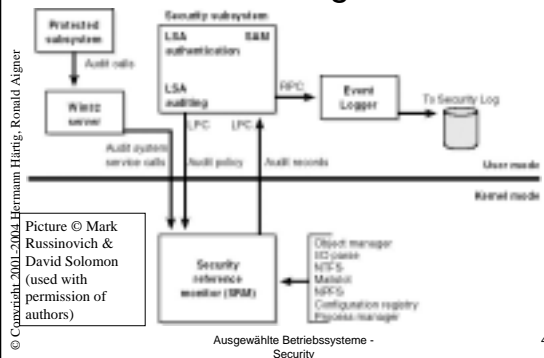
© Copyright 2001-2004 Hermann Härtig, Ronald Aigner

Protected subsystem

Audit calls

Win32 server

Security subsystem

LSA authentication

SAM

LSA auditing

RPC

Event Logger

To Security Log

LPC

LPC

Audit system service calls

Audit policy

Audit records

User mode

Kernel mode

Picture © Mark Russinovich & David Solomon (used with permission of authors)

Security reference monitor (SRM)

Object manager
I/O passe
NTFS
Mailslot
NPFS
Configuration registry
Process manager

Ausgewählte Betriebssysteme - Security

4